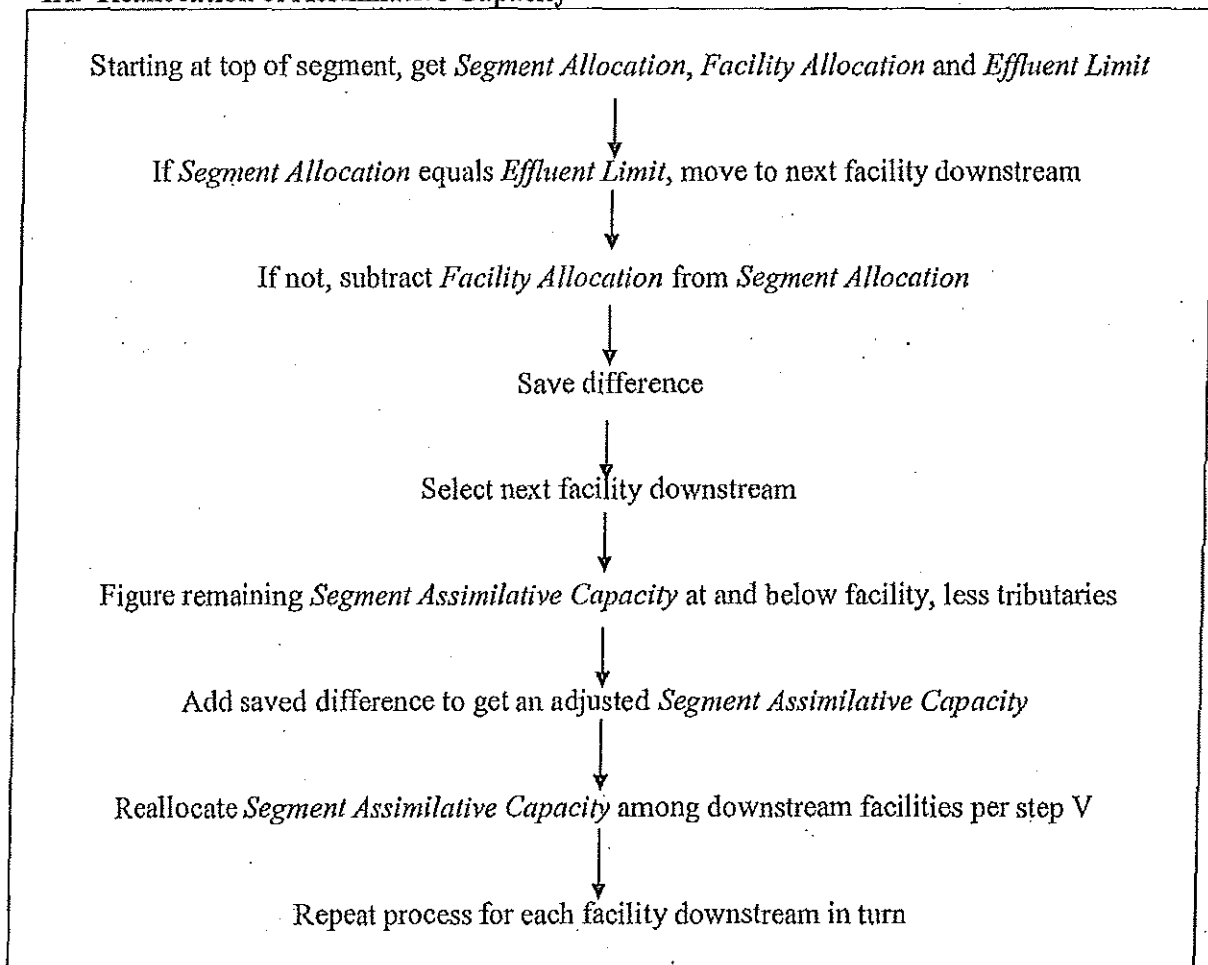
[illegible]

Starting at top of segment, get *Segment Allocation*, *Facility Allocation* and *Effluent Limit*

If *Segment Allocation* equals *Effluent Limit*, move to next facility downstream

If not, subtract *Facility Allocation* from *Segment Allocation*

Save difference

Select next facility downstream

Figure remaining *Segment Assimilative Capacity* at and below facility, less tributaries

Add saved difference to get an adjusted *Segment Assimilative Capacity*

Reallocate *Segment Assimilative Capacity* among downstream facilities per step V

Repeat process for each facility downstream in turn